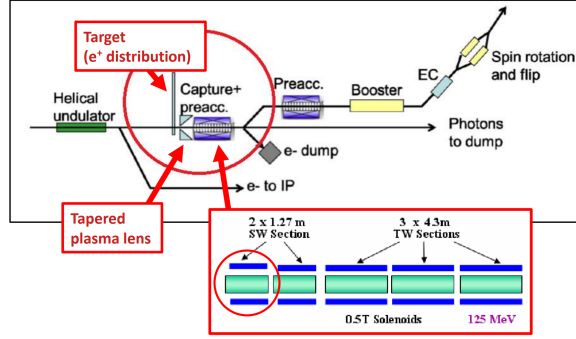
Target
(e$^+$ distribution)

Helical undulator

Capture+ preacc.

Preacc.

Booster

EC

Spin rotation and flip

Photons to dump

e- dump

e- to IP

Tapered plasma lens

2 x 1.27 m
SW Section

3 x 4.3m
TW Sections

0.5T Solenoids

125 MeV